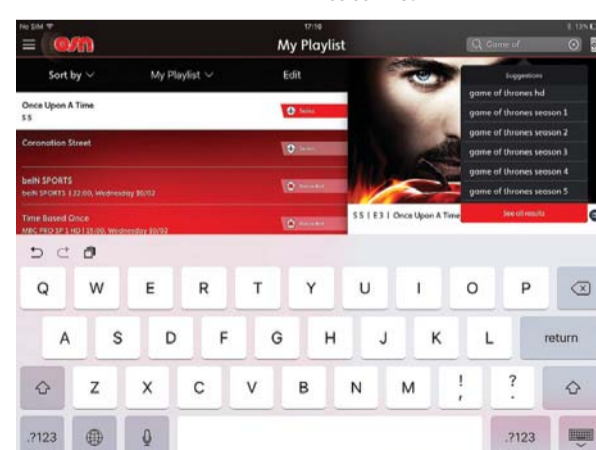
No SIM
17:10
13%
osn
My Playlist
Game of
Sort by
My Playlist
Edit
Suggestions
game of thrones hd
game of thrones season 1
game of thrones season 2
game of thrones season 3
game of thrones season 4
game of thrones season 5
See all results
Once Upon A Time
S5
Series
Coronation Street
Series
beIN SPORTS
beIN SPORTS 1 22:00, Wednesday 30/02
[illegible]
Time Based Once
MBC PRO SP 1 HD | 21:00, Wednesday 30/02
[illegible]
S5 | E3 | Once Upon A Time
Q W E R T Y U I O P
A S D F G H J K L return
Z X C V B N M ! , ? .
.?123 .?123